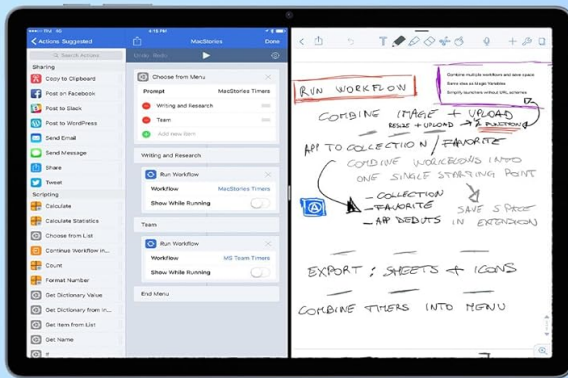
Actions Suggested
Search Actions
MacStories
Done
Undo Redo

Sharing
Copy to Clipboard
Post on Facebook
Post to Slack
Post to WordPress
Send Email
Send Message
Share
Tweet
Scripting
Calculate
Calculate Statistics
Choose from List
Continue Workflow in...
Count
Format Number
Get Dictionary Value
Get Dictionary from Input
Get Item from List
Get Name
Get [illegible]

Choose from Menu
Prompt MacStories Timers
Writing and Research
Team
Add New Item

Writing and Research
Run Workflow
Workflow MacStories Timers
Show While Running

Team
Run Workflow
Workflow MS Team Timers
Show While Running

End Menu

Combine multiple workflows and save space
Same idea as Magic Variables
Simplify launchers without URL schemes

RUN WORKFLOW

COMBINE IMAGE + UPLOAD
RESIZE + UPLOAD → 1 FUNCTION

APP TO COLLECTION / FAVORITE

COMBINE WORKFLOWS INTO ONE SINGLE STARTING POINT

- COLLECTION
- FAVORITE
- APP DEBUTS

SAVE SPACE IN EXTENSION

EXPORT : SHEETS + ICONS

COMBINE TIMERS INTO MENU